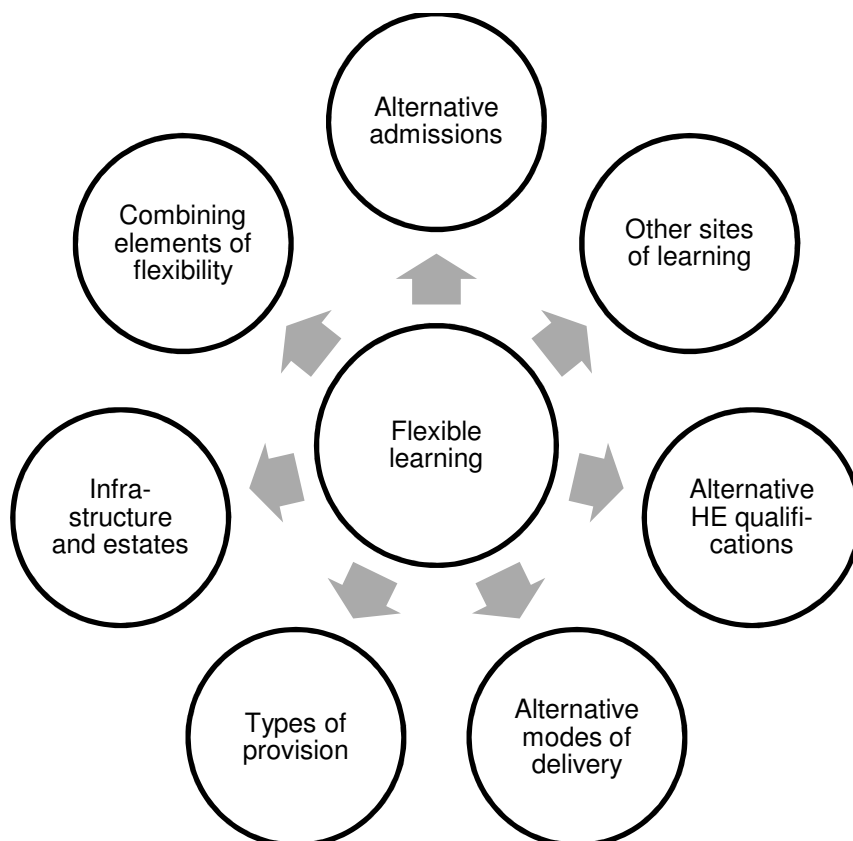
Alternative admissions

Other sites of learning

Alternative HE qualifications

Alternative modes of delivery

Types of provision

Infrastructure and estates

Combining elements of flexibility

Flexible learning